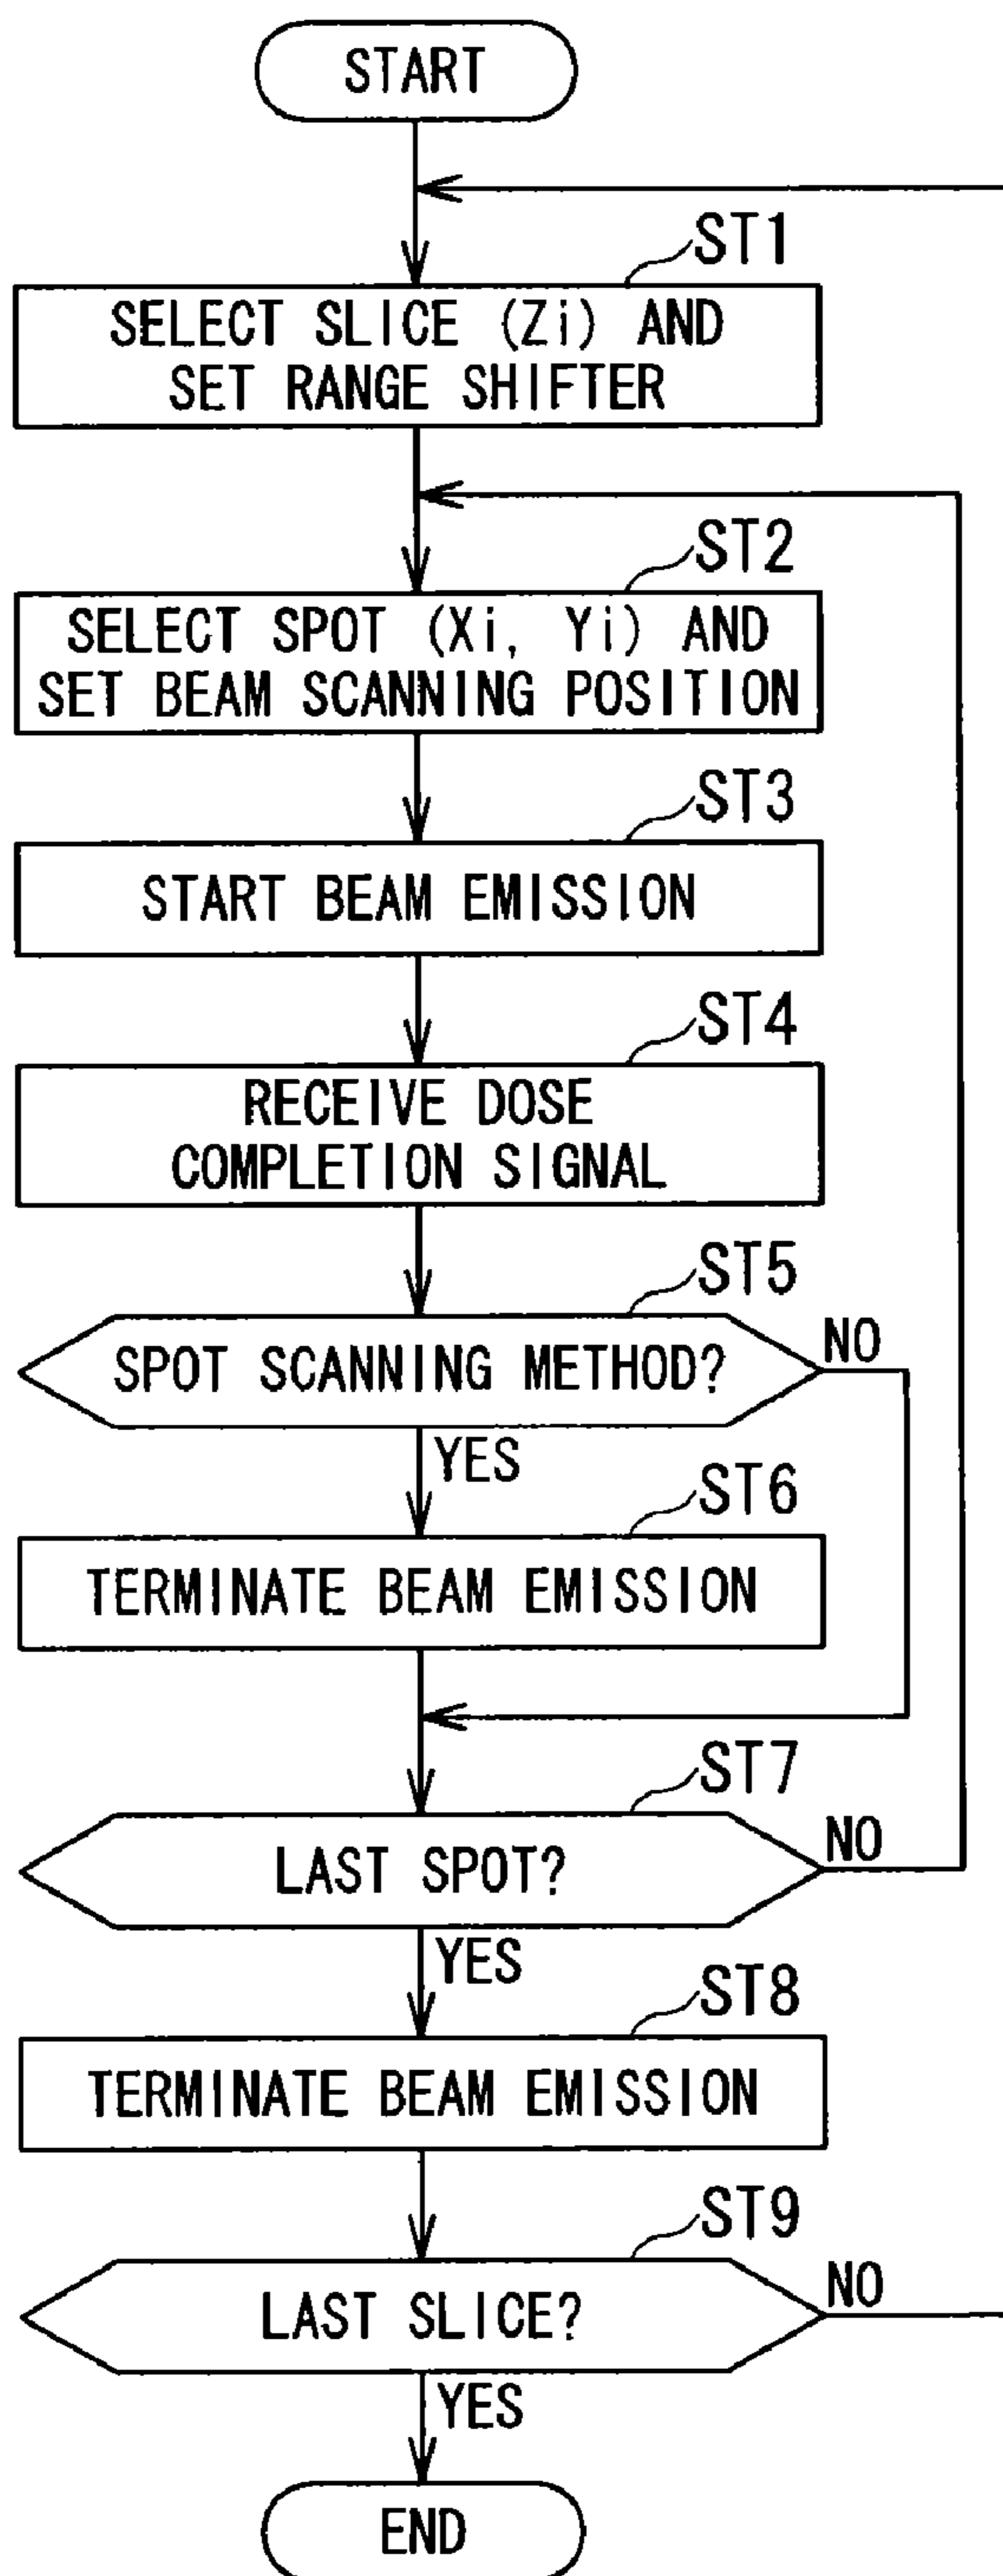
START

ST1
SELECT SLICE (Zi) AND SET RANGE SHIFTER

ST2
SELECT SPOT (Xi, Yi) AND SET BEAM SCANNING POSITION

ST3
START BEAM EMISSION

ST4
RECEIVE DOSE COMPLETION SIGNAL

ST5
SPOT SCANNING METHOD?
NO
YES

ST6
TERMINATE BEAM EMISSION

ST7
LAST SPOT?
NO
YES

ST8
TERMINATE BEAM EMISSION

ST9
LAST SLICE?
NO
YES

END